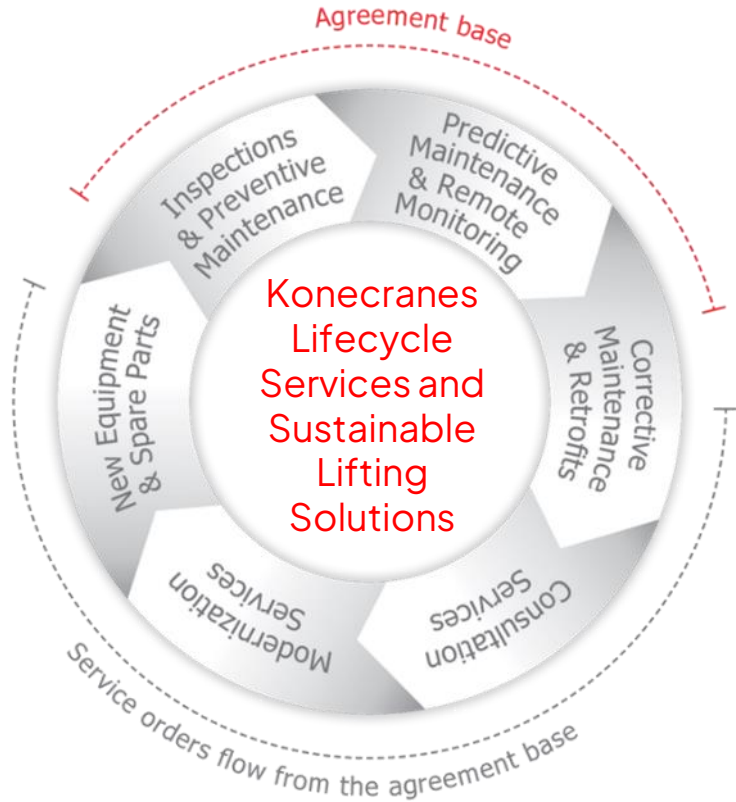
Agreement base

Inspections & Preventive Maintenance

Predictive Maintenance & Remote Monitoring

Corrective Maintenance & Retrofits

Consultation Services

Modernization Services

New Equipment & Spare Parts

Konecranes Lifecycle Services and Sustainable Lifting Solutions

Service orders flow from the agreement base